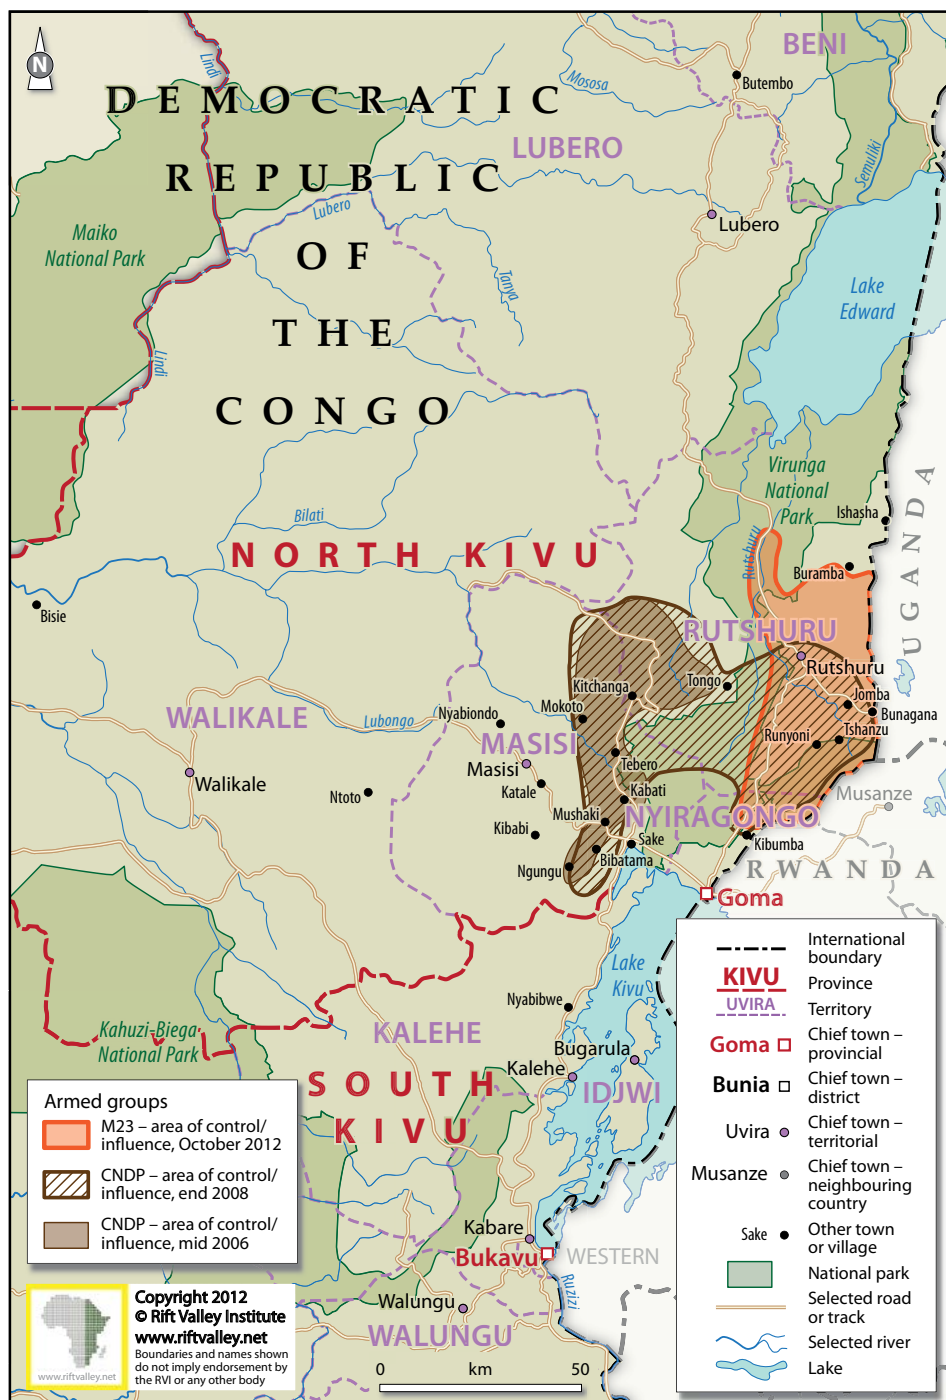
N

DEMOCRATIC REPUBLIC OF THE CONGO

BENI
Mososa
Butembo
Lindi
LUBERO
Lubero
Lubero
Semuliki
Maiko National Park
Tanya
Lake Edward
Lindi
Virunga National Park
Ishasha
Bilati
NORTH KIVU
Rutshuru
Buramba
Bisie
UGANDA
RUTSHURU
Rutshuru
Kitchanga
Tongo
Jomba
Bunagana
WALIKALE
Lubongo
Nyabiondo
Mokoto
Tshanzu
Runyoni
MASISI
Masisi
Tebero
Walikale
Katale
Ntoto
Kabati
Musanze
Mushaki
NYIRAGONGO
Kibabi
Sake
Kibumba
Bibatama
RWANDA
Ngungu
Goma
Lake Kivu
Nyabibwe
Kahuzi-Biega National Park
KALEHE
Bugarula
Kalehe
SOUTH KIVU
IDJWI
Kabare
Bukavu
WESTERN
Ruzizi
Walungu
WALUNGU

Armed groups
M23 – area of control/ influence, October 2012
CNDP – area of control/ influence, end 2008
CNDP – area of control/ influence, mid 2006

www.riftvalley.net
Copyright 2012
© Rift Valley Institute
www.riftvalley.net
Boundaries and names shown do not imply endorsement by the RVI or any other body

0 km 50

International boundary
KIVU Province
UVIRA Territory
Goma Chief town – provincial
Bunia Chief town – district
Uvira Chief town – territorial
Musanze Chief town – neighbouring country
Sake Other town or village
National park
Selected road or track
Selected river
Lake